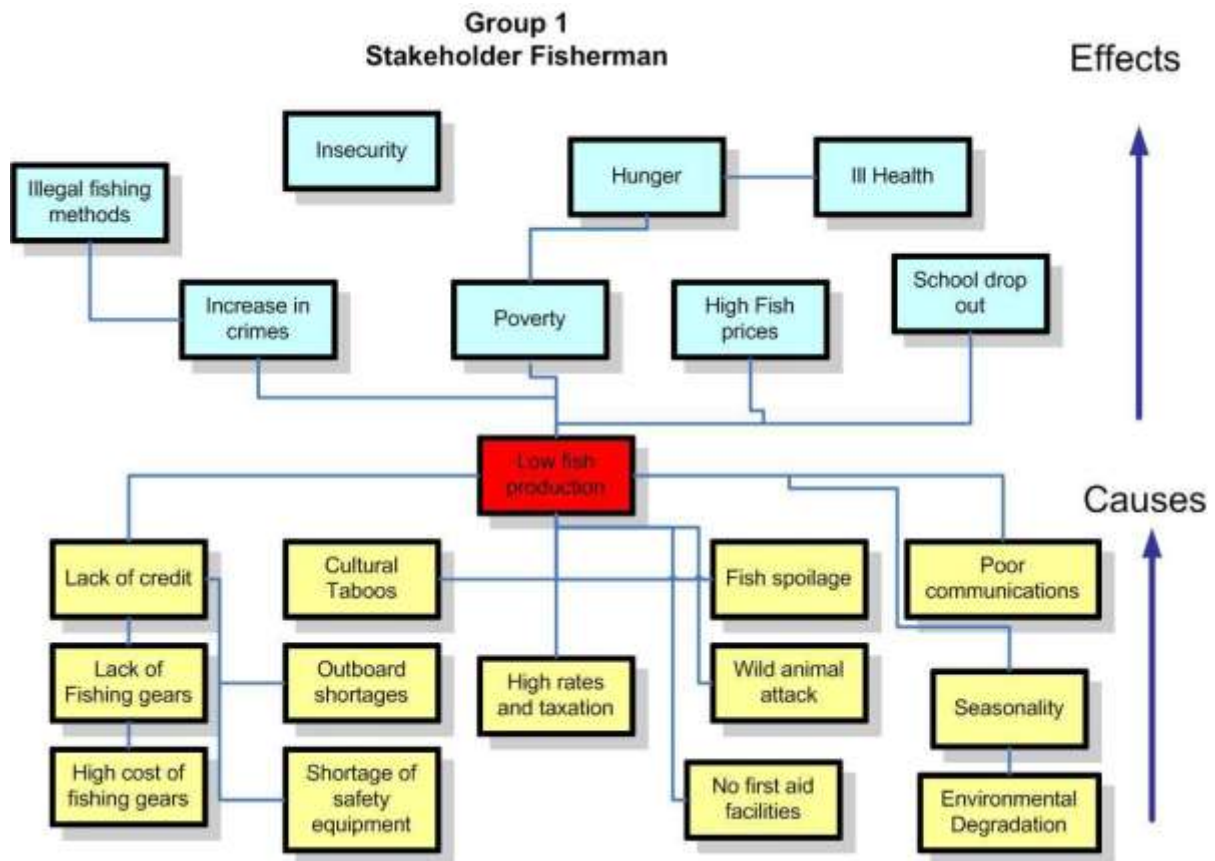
Group 1
Stakeholder Fisherman

Effects

Insecurity

Illegal fishing methods

Hunger

Ill Health

Increase in crimes

Poverty

High Fish prices

School drop out

Low fish production

Causes

Lack of credit

Cultural Taboos

Fish spoilage

Poor communications

Lack of Fishing gears

Outboard shortages

High rates and taxation

Wild animal attack

Seasonality

High cost of fishing gears

Shortage of safety equipment

No first aid facilities

Environmental Degradation